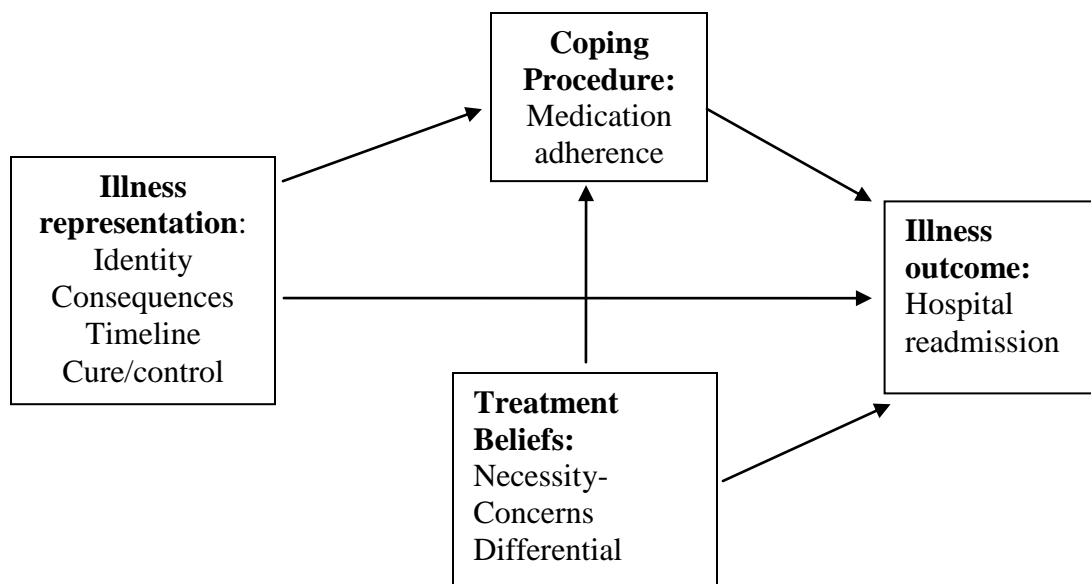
**Coping Procedure:** Medication adherence

**Illness representation**: Identity Consequences Timeline Cure/control

**Illness outcome:** Hospital readmission

**Treatment Beliefs:** Necessity-Concerns Differential